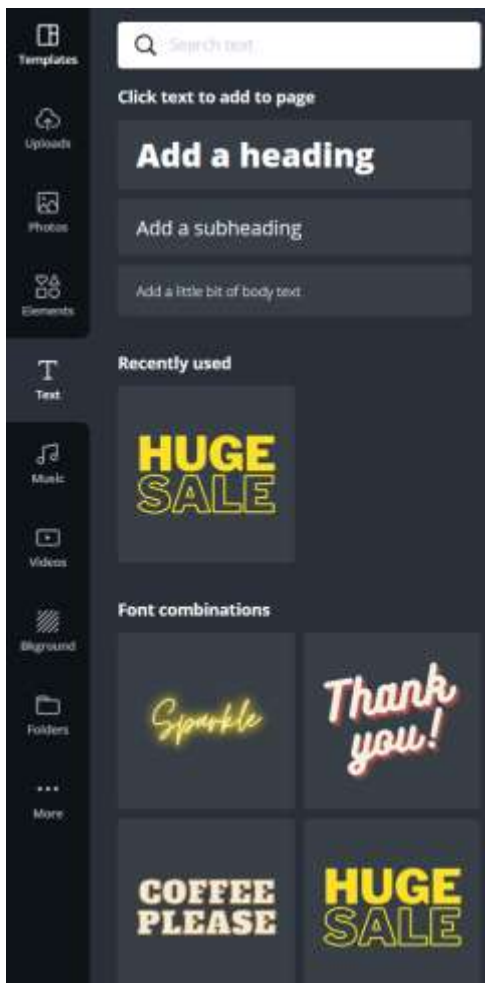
Templates

Uploads

Photos

Elements

Text

Music

Videos

Bkground

Folders

More

Search text

Click text to add to page

Add a heading

Add a subheading

Add a little bit of body text

Recently used

HUGE SALE

Font combinations

Sparkle

Thank you!

COFFEE PLEASE

HUGE SALE